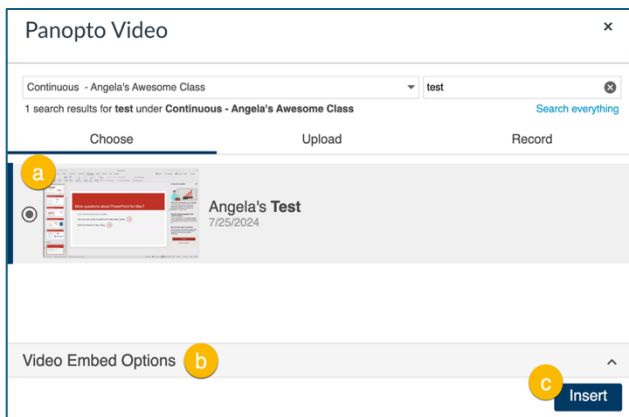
Panopto Video

×

Continuous - Angela's Awesome Class

test

1 search results for **test** under **Continuous - Angela's Awesome Class**

Search everything

Choose

Upload

Record

a

More questions about PowerPoint for Mac?

Angela's **Test**

7/25/2024

Video Embed Options

b

c

Insert